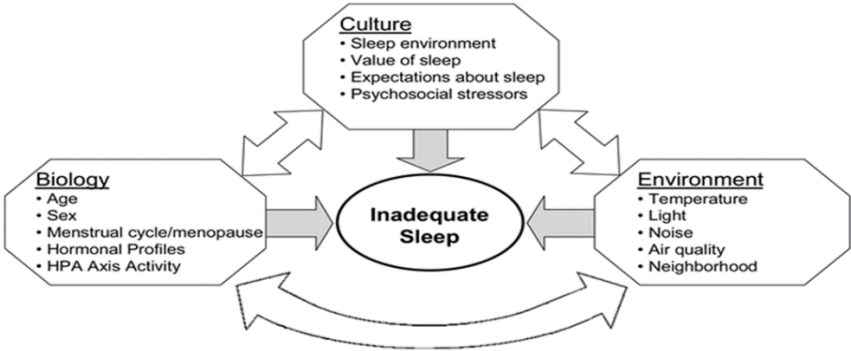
Culture
• Sleep environment
• Value of sleep
• Expectations about sleep
• Psychosocial stressors

Biology
• Age
• Sex
• Menstrual cycle/menopause
• Hormonal Profiles
• HPA Axis Activity

Inadequate Sleep

Environment
• Temperature
• Light
• Noise
• Air quality
• Neighborhood